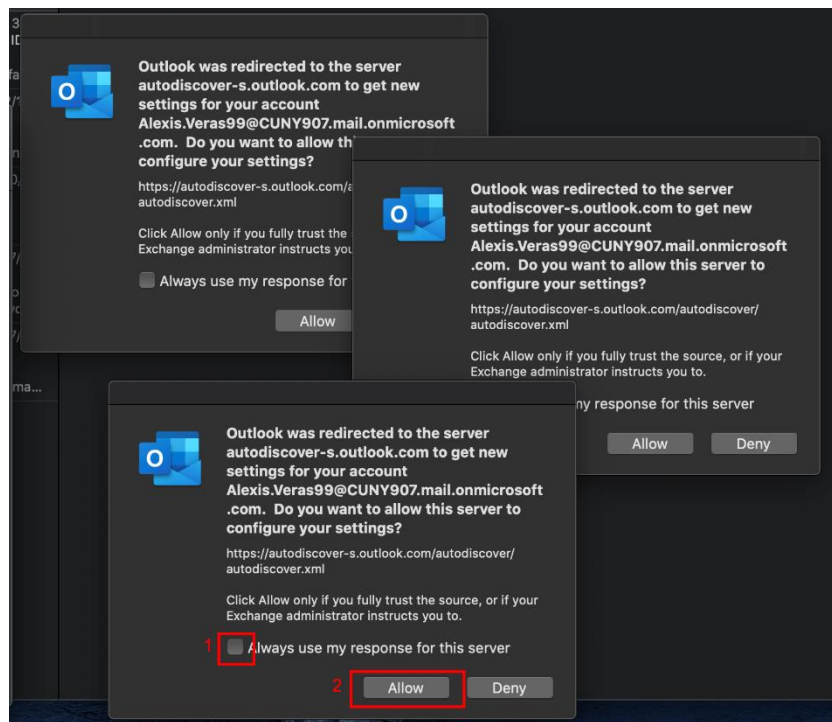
Outlook was redirected to the server autodiscover-s.outlook.com to get new settings for your account Alexis.Veras99@CUNY907.mail.onmicrosoft .com. Do you want to allow th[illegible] configure your settings?

https://autodiscover-s.outlook.com/a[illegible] autodiscover.xml

Click Allow only if you fully trust the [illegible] Exchange administrator instructs you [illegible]

Always use my response for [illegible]

Allow

Outlook was redirected to the server autodiscover-s.outlook.com to get new settings for your account Alexis.Veras99@CUNY907.mail.onmicrosoft .com. Do you want to allow this server to configure your settings?

https://autodiscover-s.outlook.com/autodiscover/ autodiscover.xml

Click Allow only if you fully trust the source, or if your Exchange administrator instructs you to.

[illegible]my response for this server

Allow

Deny

Outlook was redirected to the server autodiscover-s.outlook.com to get new settings for your account Alexis.Veras99@CUNY907.mail.onmicrosoft .com. Do you want to allow this server to configure your settings?

https://autodiscover-s.outlook.com/autodiscover/ autodiscover.xml

Click Allow only if you fully trust the source, or if your Exchange administrator instructs you to.

1 Always use my response for this server

2 Allow

Deny